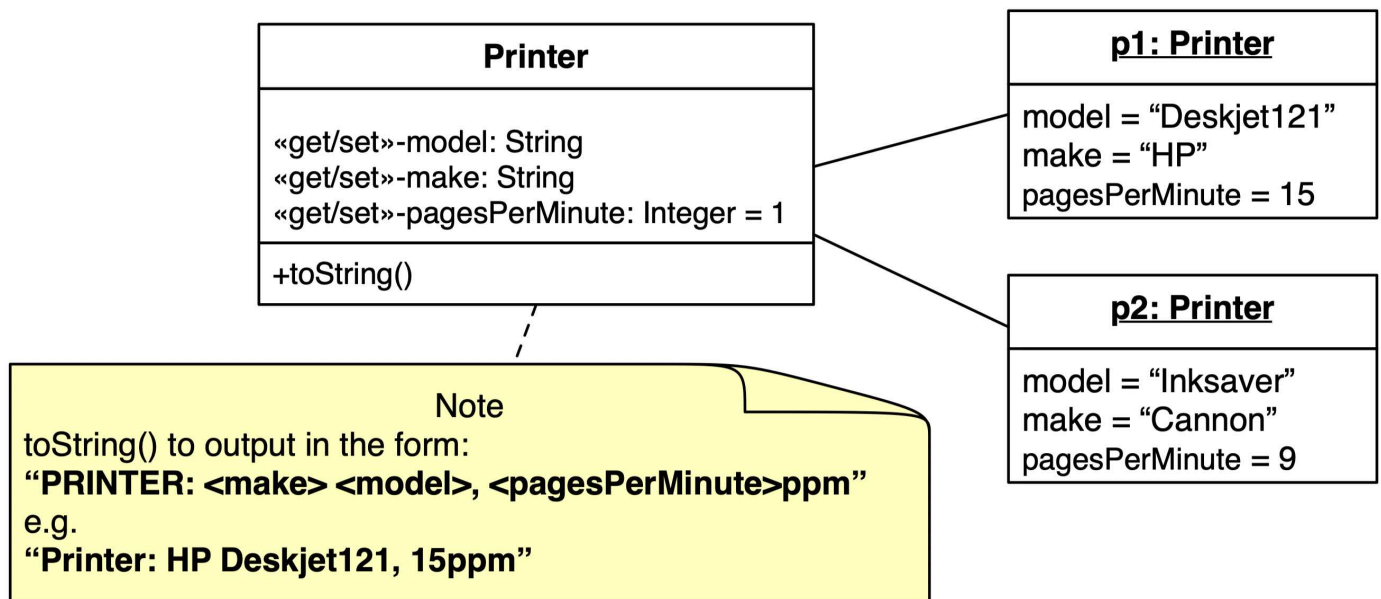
Printer

«get/set»-model: String
«get/set»-make: String
«get/set»-pagesPerMinute: Integer = 1

+toString()

p1: Printer

model = “Deskjet121”
make = “HP”
pagesPerMinute = 15

p2: Printer

model = “Inksaver”
make = “Cannon”
pagesPerMinute = 9

Note
toString() to output in the form:
**“PRINTER: <make> <model>, <pagesPerMinute>ppm”**
e.g.
**“Printer: HP Deskjet121, 15ppm”**